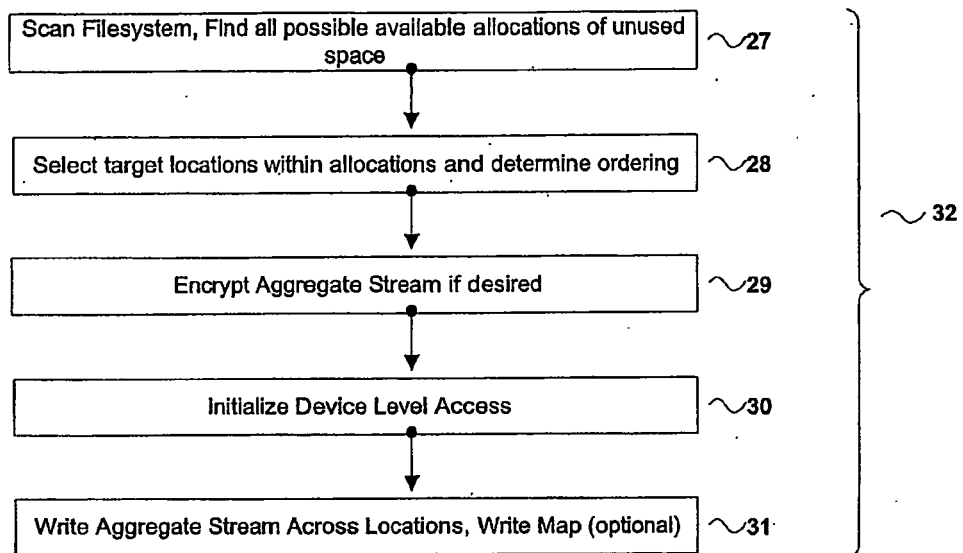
Scan Filesystem, Find all possible available allocations of unused space

27

Select target locations within allocations and determine ordering

28

32

Encrypt Aggregate Stream if desired

29

Initialize Device Level Access

30

Write Aggregate Stream Across Locations, Write Map (optional)

31